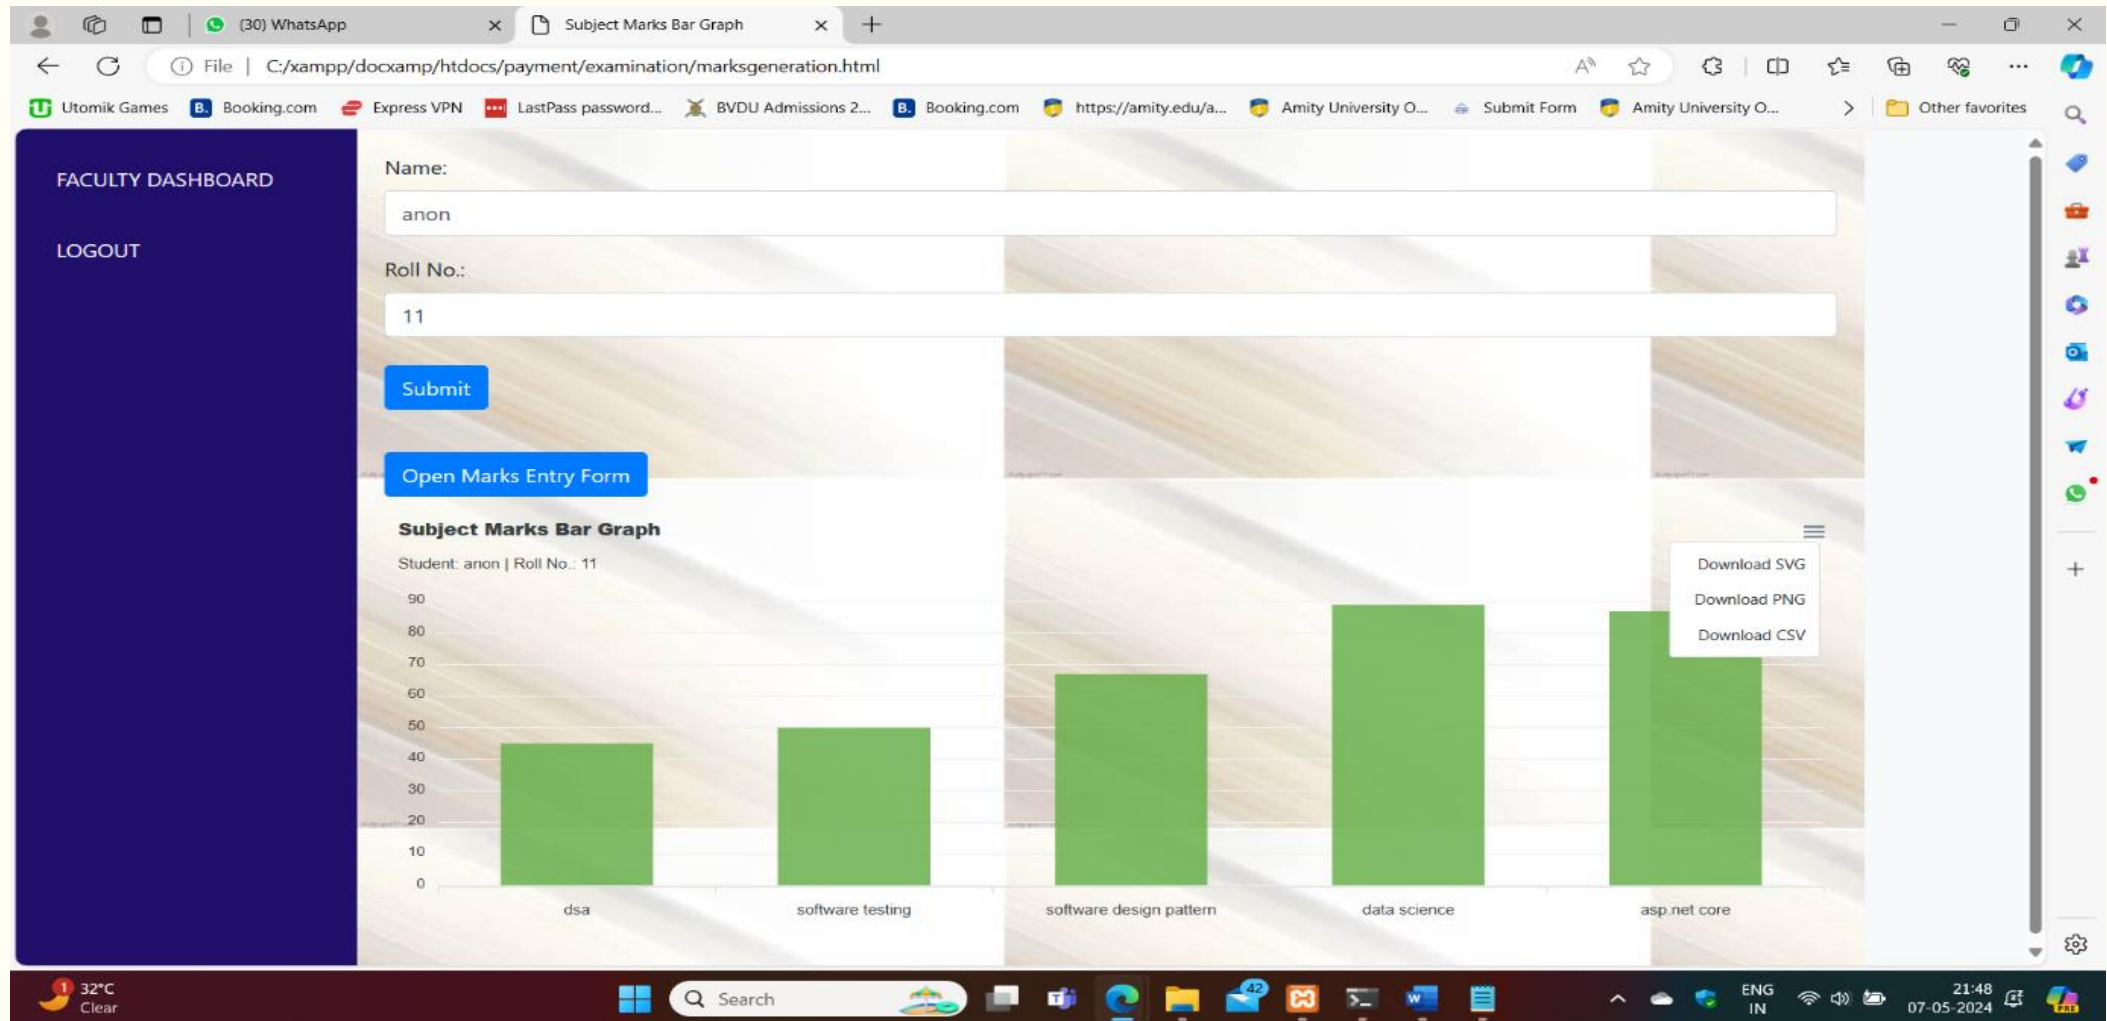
(30) WhatsApp
Subject Marks Bar Graph

File | C:/xampp/docxamp/htdocs/payment/examination/marksgeneration.html

Utomik Games Booking.com Express VPN LastPass password... BVDU Admissions 2... Booking.com https://amity.edu/a... Amity University O... Submit Form Amity University O... Other favorites

FACULTY DASHBOARD

LOGOUT

Name:

anon

Roll No.:

11

Submit

Open Marks Entry Form

Subject Marks Bar Graph

Student: anon | Roll No.: 11

Download SVG
Download PNG
Download CSV

90
80
70
60
50
40
30
20
10
0

dsa software testing software design pattern data science asp.net core

32°C
Clear

Search

ENG
IN

21:48
07-05-2024